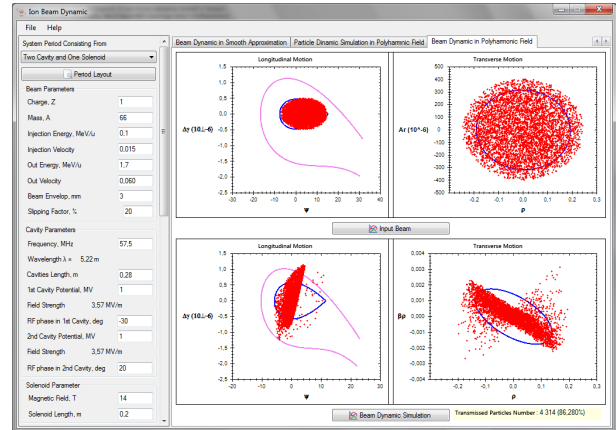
Ion Beam Dynamic

File Help

System Period Consisting From

Two Cavity and One Solenoid

Period Layout

Beam Parameters

Charge, Z 1

Mass, A 66

Injection Energy, MeV/u 0.1

Injection Velocity 0,015

Out Energy, MeV/u 1,7

Out Velocity 0,060

Beam Envelop, mm 3

Slipping Factor, % 20

Cavity Parameters

Frequency, MHz 57,5

Wavelength λ = 5,22 m

Cavities Length, m 0,28

1st Cavity Potential, MV 1

Field Strength 3,57 MV/m

RF phase in 1st Cavity, deg -30

2nd Cavity Potential, MV 1

Field Strength 3,57 MV/m

RF phase in 2nd Cavity, deg 20

Solenoid Parameter

Magnetic Field, T 14

Solenoid Length, m 0,2

Beam Dynamic in Smooth Approximation | Particle Dinamic Simulation in Polyharmonic Field | Beam Dynamic in Polyharmonic Field

Longitudinal Motion

Δγ (10^-6)

1,5
1,0
0,5
0,0
-0,5
-1,0
-1,5

-30 -20 -10 0 10 20 30 40

ψ

Transverse Motion

Ar (10^-6)

500
400
300
200
100
0
-100
-200
-300
-400
-500

-0,2 -0,1 0,0 0,1 0,2 0,3

ρ

Input Beam

Longitudinal Motion

Δγ (10^-6)

1,5
1,0
0,5
0,0
-0,5
-1,0
-1,5

-10 -5 0 5 10 15 20 25

ψ

Transverse Motion

Bρ

0,004
0,003
0,002
0,001
0,000
-0,001
-0,002
-0,003
-0,004

-0,2 -0,1 0,0 0,1 0,2 0,3

ρ

Beam Dynamic Simulation

Transmissed Particles Number : 4 314 (86,280%)